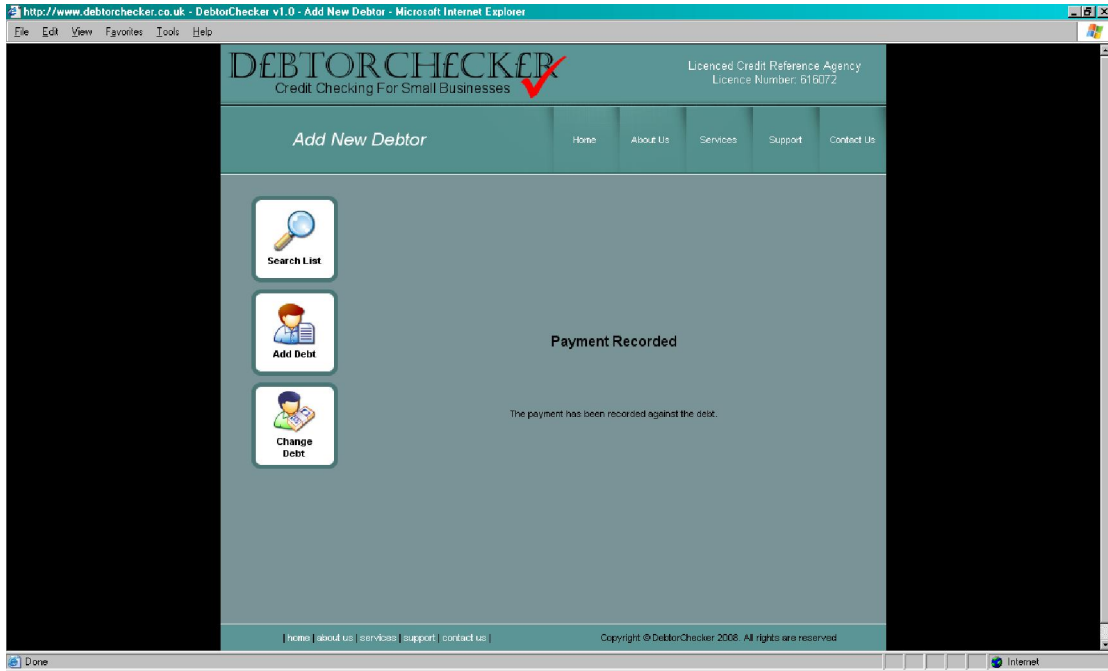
http://www.debtorchecker.co.uk - DebtorChecker v1.0 - Add New Debtor - Microsoft Internet Explorer

File Edit View Favorites Tools Help

D£BTORCH£CK£R
Credit Checking For Small Businesses

Licenced Credit Reference Agency
Licence Number: 616072

Add New Debtor

Home About Us Services Support Contact Us

Search List

Add Debt

Change Debt

Payment Recorded

The payment has been recorded against the debt.

| home | about us | services | support | contact us |

Copyright © DebtorChecker 2008. All rights are reserved

Done

Internet